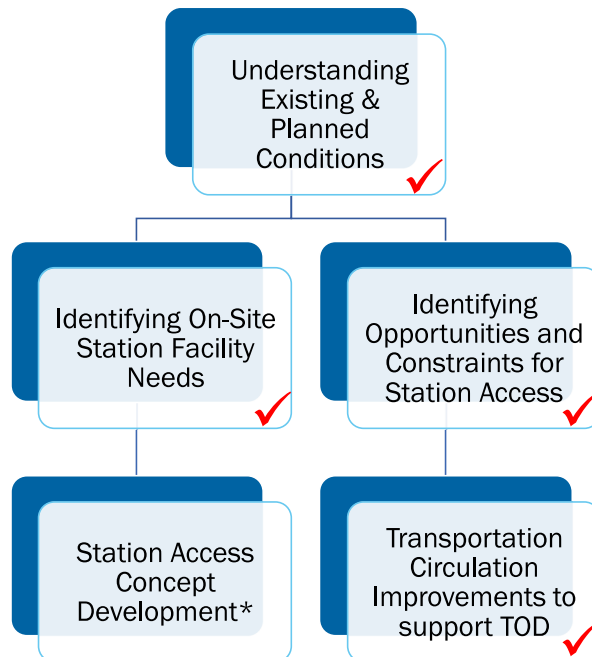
Understanding Existing & Planned Conditions

Identifying On-Site Station Facility Needs

Identifying Opportunities and Constraints for Station Access

Station Access Concept Development*

Transportation Circulation Improvements to support TOD